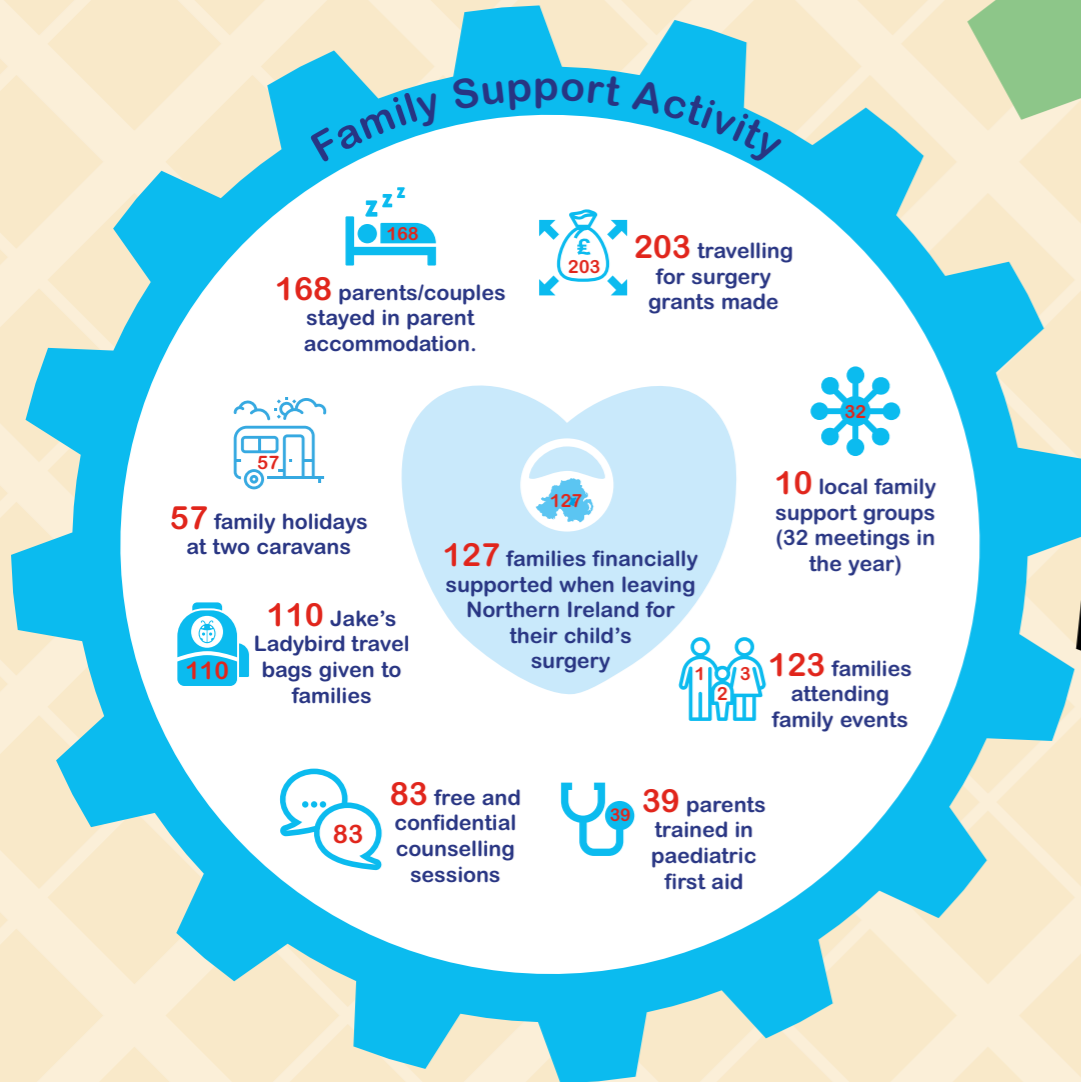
Family Support Activity

Z Z Z
168
168 parents/couples stayed in parent accommodation.

£
203
203 travelling for surgery grants made

32
10 local family support groups (32 meetings in the year)

57
57 family holidays at two caravans

127
127 families financially supported when leaving Northern Ireland for their child's surgery

110
110 Jake's Ladybird travel bags given to families

1 2 3
123 families attending family events

83
83 free and confidential counselling sessions

39
39 parents trained in paediatric first aid